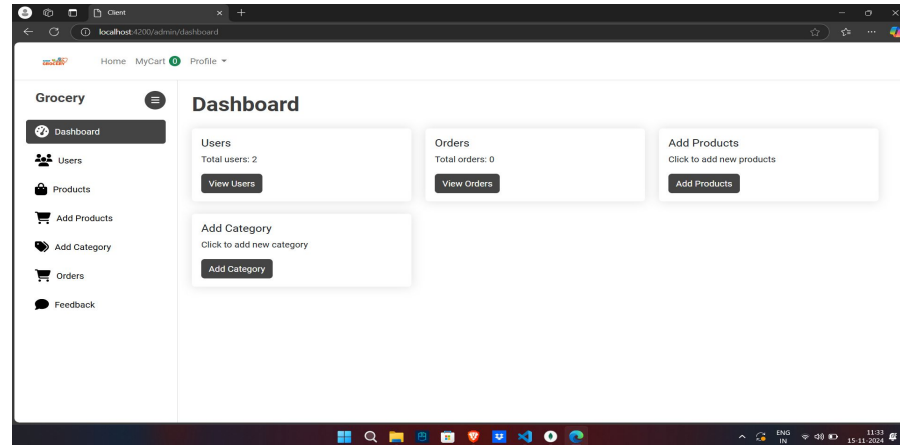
Client

localhost:4200/admin/dashboard

Home MyCart 0 Profile

Grocery

Dashboard

Users

Products

Add Products

Add Category

Orders

Feedback

Dashboard

Users
Total users: 2
View Users

Orders
Total orders: 0
View Orders

Add Products
Click to add new products
Add Products

Add Category
Click to add new category
Add Category

ENG IN 11:33 15-11-2024